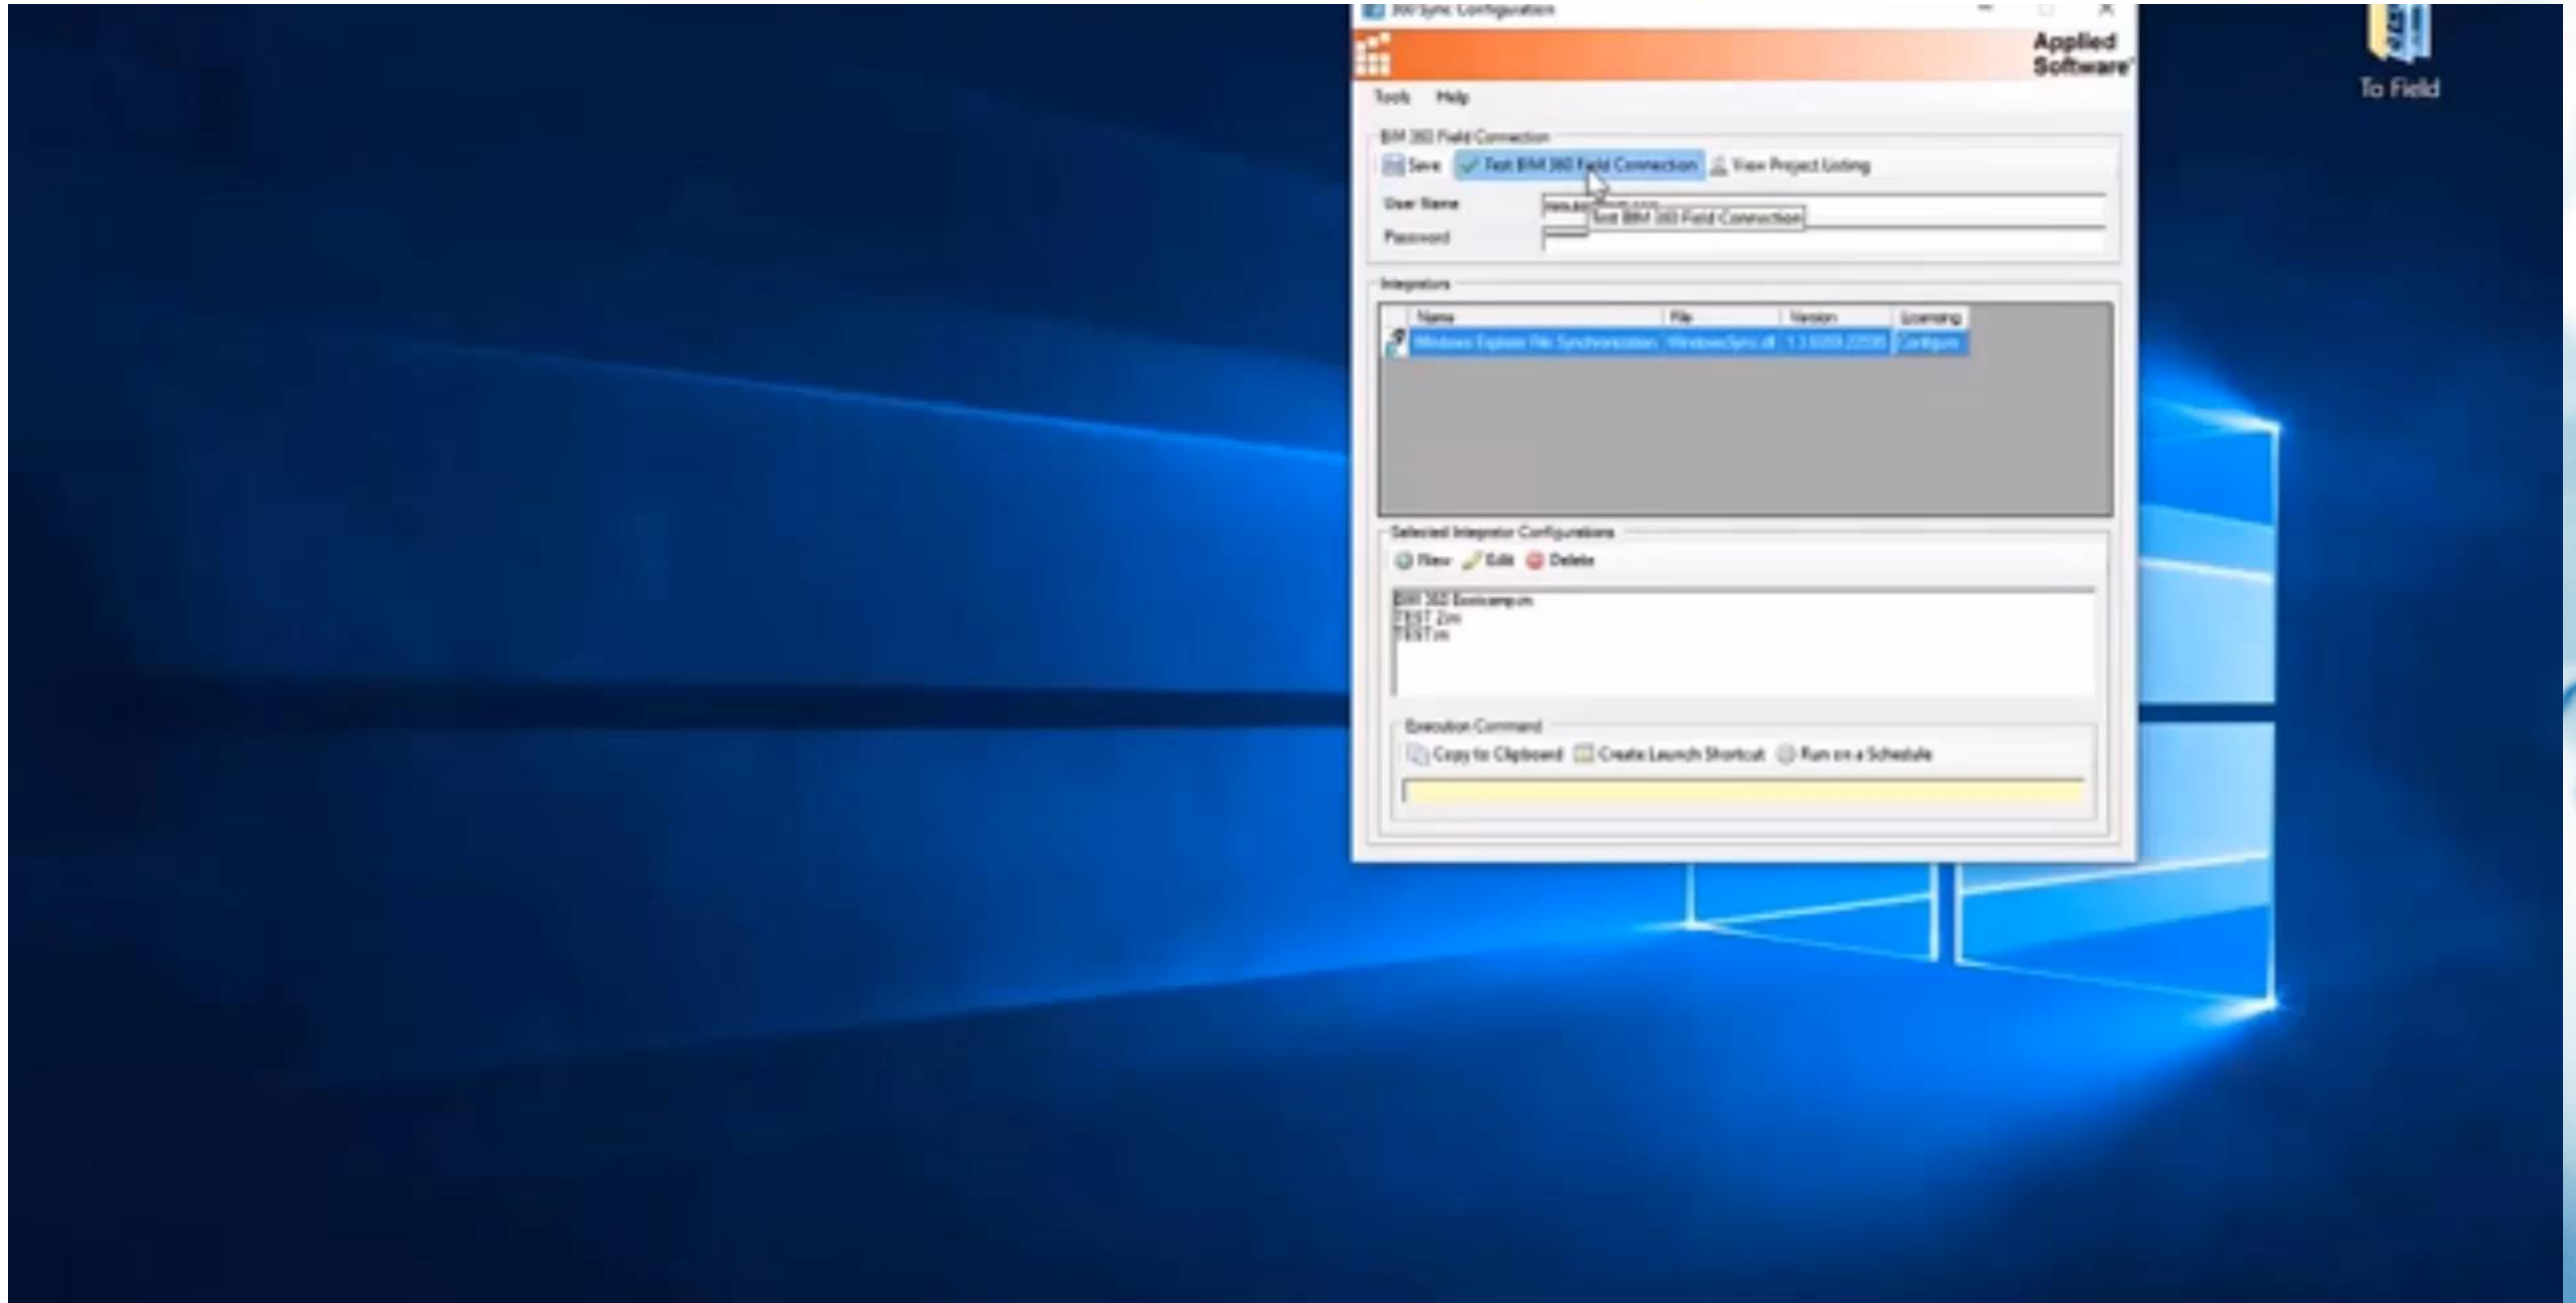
360 Sync Configuration

Applied Software

Tools Help

BIM 360 Field Connection

Save Test BIM 360 Field Connection View Project Listing

User Name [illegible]

Test BIM 360 Field Connection

Password

Integrations

| Name | File | Version | Licensing |
|---|---|---|---|
| Windows Explorer File Synchronization | WindowsSync.dll | 1.1.6059.22530 | Configure |

Selected Integrator Configurations

New Edit Delete

BIM 360 Ecolcampus
TEST 2
TEST

Execution Command

Copy to Clipboard Create Launch Shortcut Run on a Schedule

To Field